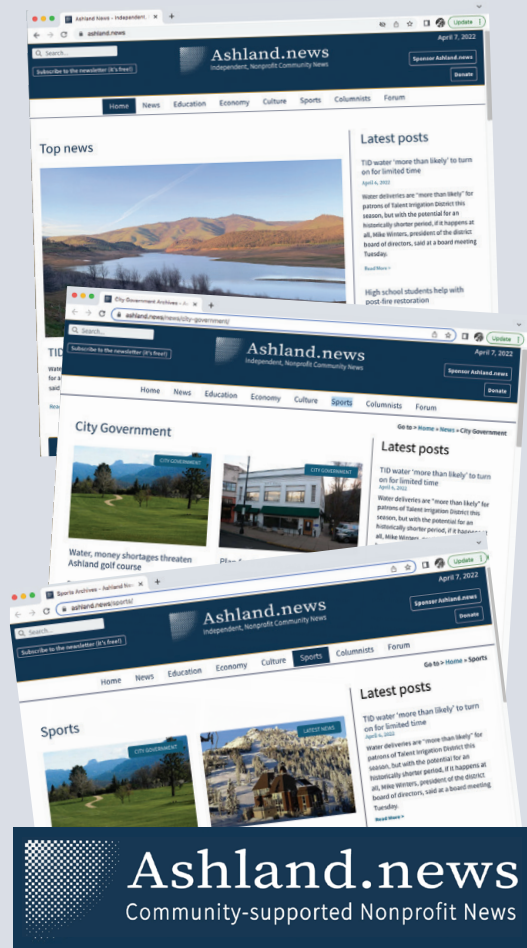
Ashland News - Independent

ashland.news

Update

Search...

Subscribe to the newsletter (it's free!)

Ashland.news

Independent, Nonprofit Community News

April 7, 2022

Sponsor Ashland.news

Donate

Home News Education Economy Culture Sports Columnists Forum

Top news

Latest posts

TID water 'more than likely' to turn on for limited time

April 6, 2022

Water deliveries are "more than likely" for patrons of Talent Irrigation District this season, but with the potential for an historically shorter period, if it happens at all, Mike Winters, president of the district board of directors, said at a board meeting Tuesday.

Read More »

High school students help with post-fire restoration

City Government Archives - A

ashland.news/news/city-government/

Search...

Subscribe to the newsletter (it's free!)

Ashland.news

Independent, Nonprofit Community News

April 7, 2022

Sponsor Ashland.news

Donate

Home News Education Economy Culture Sports Columnists Forum

City Government

Go to » Home » News » City Government

CITY GOVERNMENT

CITY GOVERNMENT

Latest posts

TID water 'more than likely' to turn on for limited time

April 6, 2022

Water deliveries are "more than likely" for patrons of Talent Irrigation District this season, but with the potential for an historically shorter period, if it happens at all, Mike Winters, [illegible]

Water, money shortages threaten Ashland golf course

Update

Sports Archives - Ashland New

ashland.news/sports/

Search...

Subscribe to the newsletter (it's free!)

Ashland.news

Independent, Nonprofit Community News

April 7, 2022

Sponsor Ashland.news

Donate

Home News Education Economy Culture Sports Columnists Forum

Go to » Home » Sports

Sports

CITY GOVERNMENT

LATEST NEWS

Latest posts

TID water 'more than likely' to turn on for limited time

April 6, 2022

Water deliveries are "more than likely" for patrons of Talent Irrigation District this season, but with the potential for an historically shorter period, if it happens at all, Mike Winters, president of the district board of directors, said at a board meeting Tuesday.

Read More »

Ashland.news

Community-supported Nonprofit News